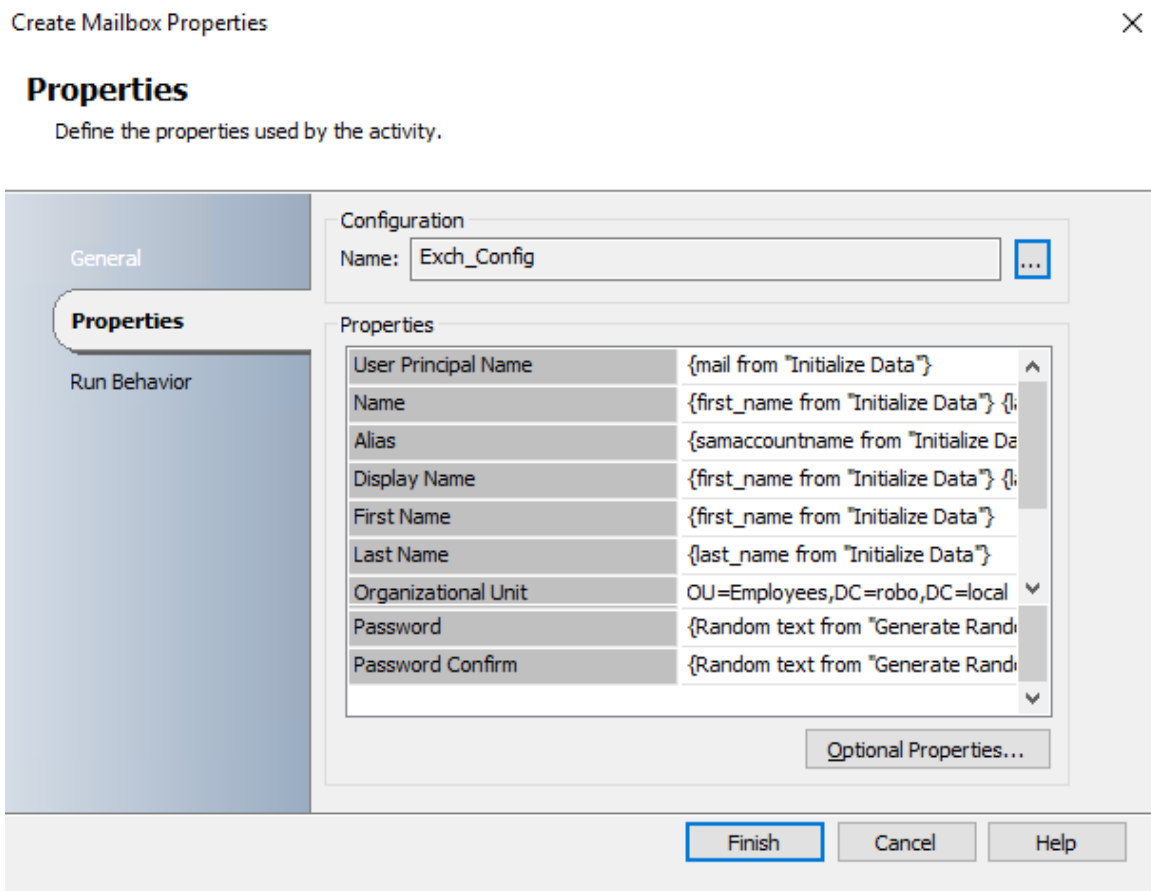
Create Mailbox Properties

×

**Properties**

Define the properties used by the activity.

General

Properties

Run Behavior

Configuration

Name: Exch_Config ...

Properties

| | |
|---|---|
| User Principal Name | {mail from "Initialize Data"} |
| Name | {first_name from "Initialize Data"} {l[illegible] |
| Alias | {samaccountname from "Initialize Da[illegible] |
| Display Name | {first_name from "Initialize Data"} {l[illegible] |
| First Name | {first_name from "Initialize Data"} |
| Last Name | {last_name from "Initialize Data"} |
| Organizational Unit | OU=Employees,DC=robo,DC=local |
| Password | {Random text from "Generate Rand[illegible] |
| Password Confirm | {Random text from "Generate Rand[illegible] |

Optional Properties...

Finish Cancel Help